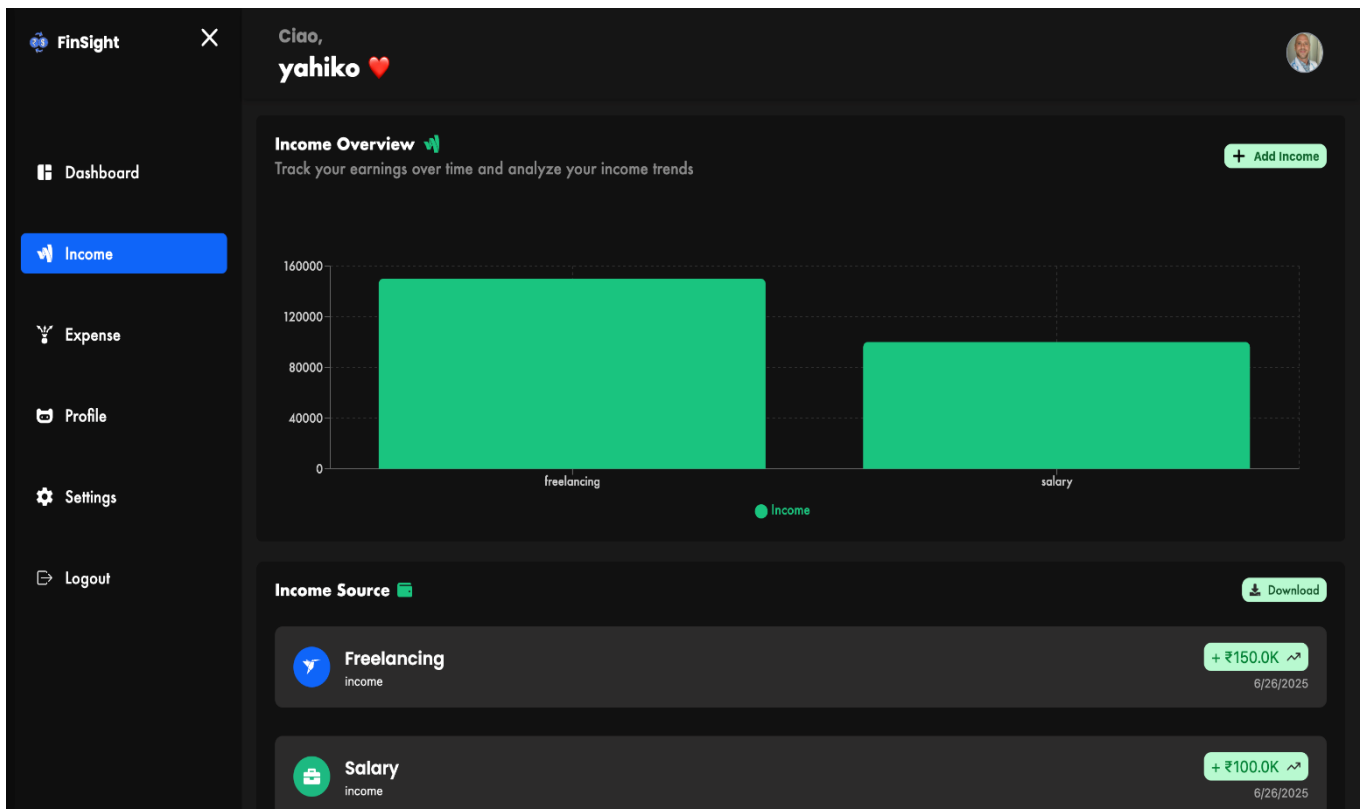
FinSight

×

Dashboard

Income

Expense

Profile

Settings

Logout

Ciao,

yahiko ❤️

Income Overview

Track your earnings over time and analyze your income trends

+ Add Income

160000
120000
80000
40000
0

freelancing
salary

Income

Income Source

Download

Freelancing
income

+ ₹150.0K
6/26/2025

Salary
income

+ ₹100.0K
6/26/2025